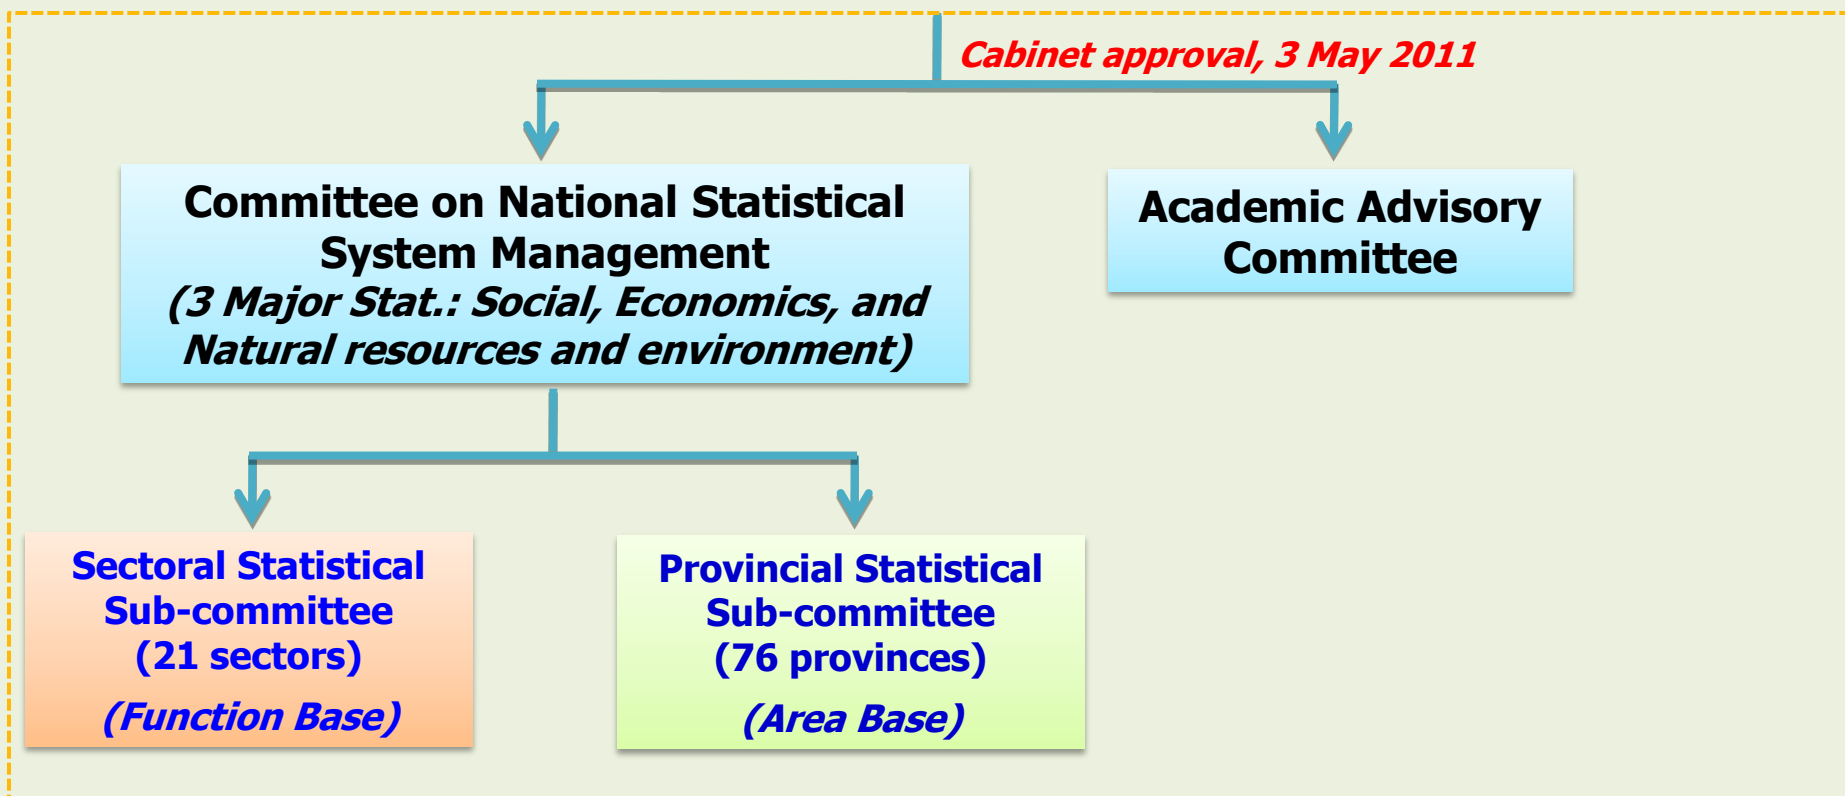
Cabinet approval, 3 May 2011

Committee on National Statistical System Management
(3 Major Stat.: Social, Economics, and Natural resources and environment)

Academic Advisory Committee

Sectoral Statistical Sub-committee
(21 sectors)
(Function Base)

Provincial Statistical Sub-committee
(76 provinces)
(Area Base)